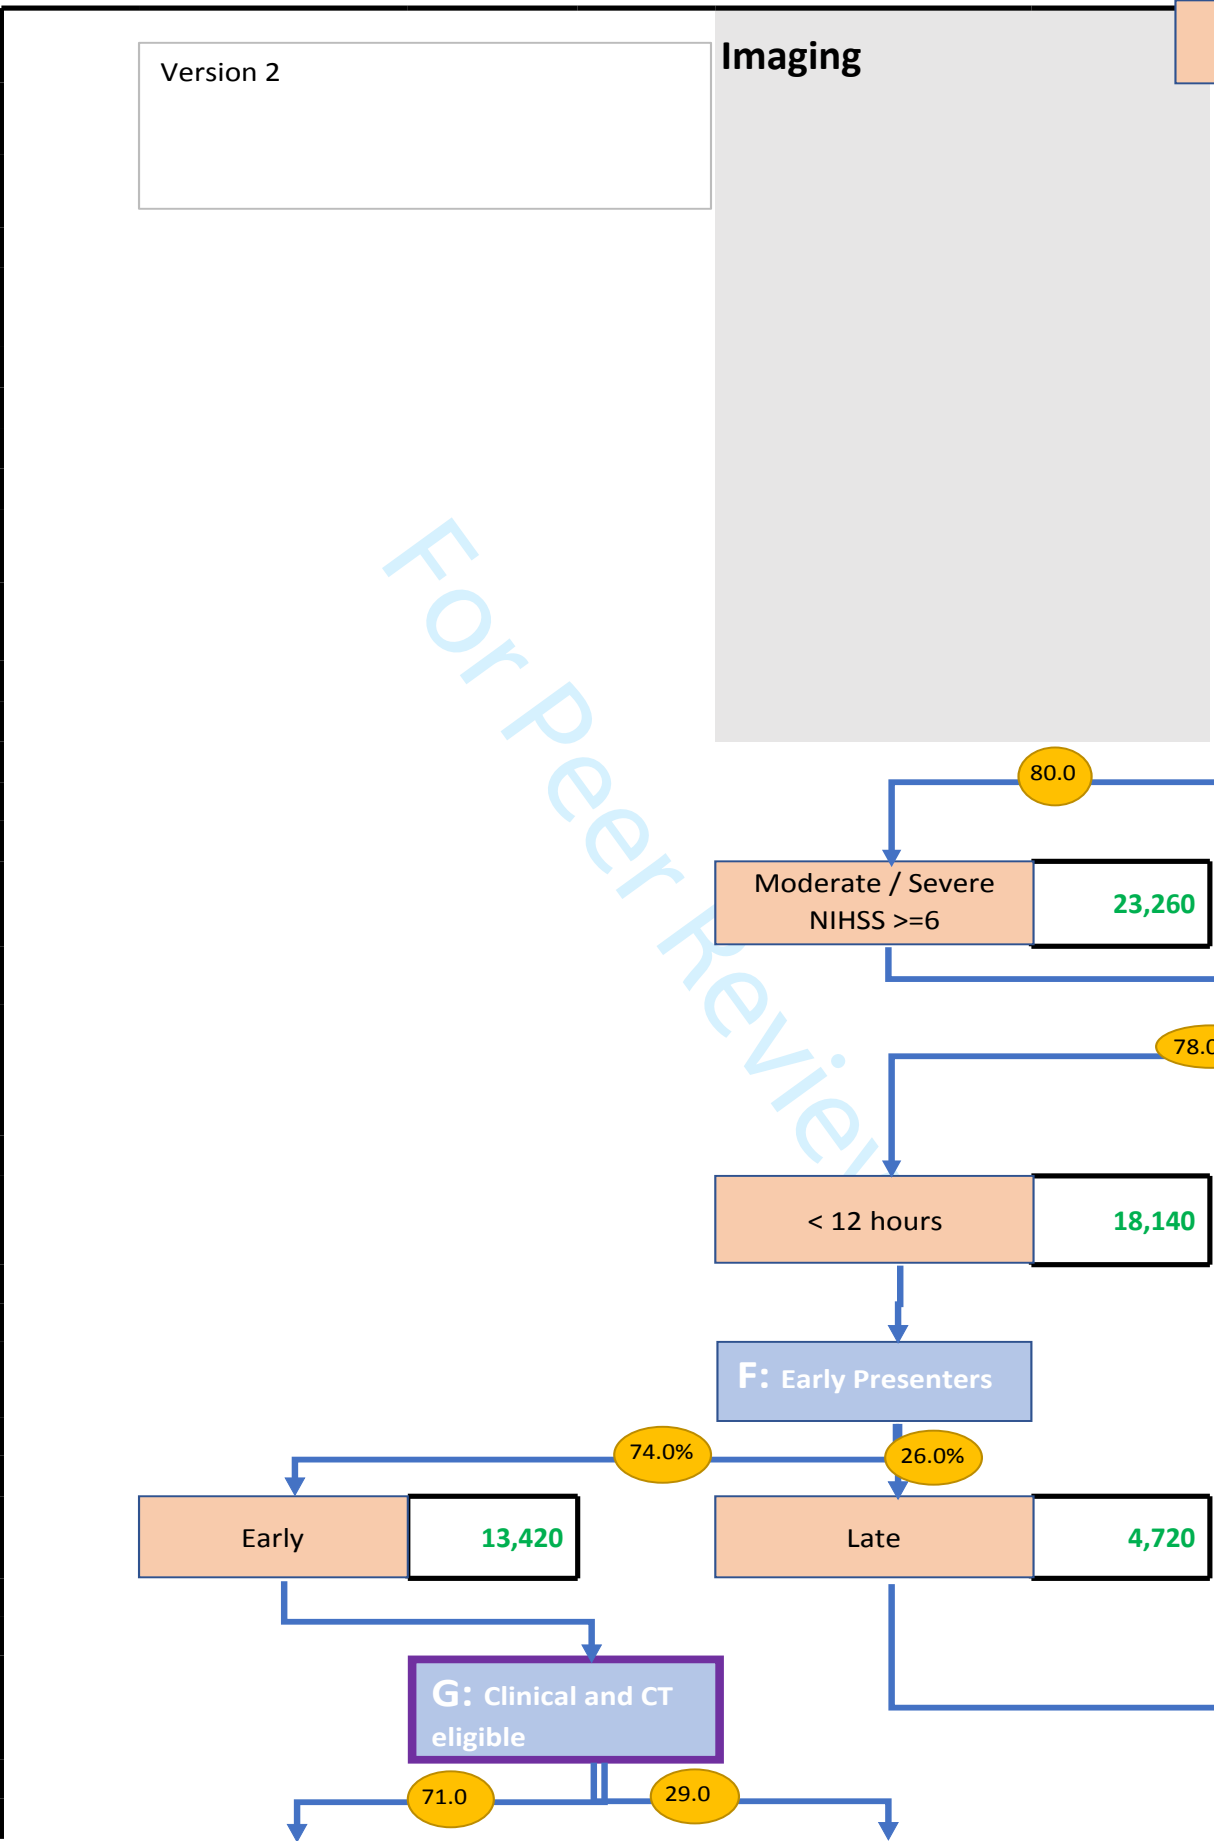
Version 2

Imaging

For Peer Review

80.0

Moderate / Severe NIHSS >=6

23,260

78.0

< 12 hours

18,140

F: Early Presenters

74.0%

26.0%

Early

13,420

Late

4,720

G: Clinical and CT eligible

71.0

29.0